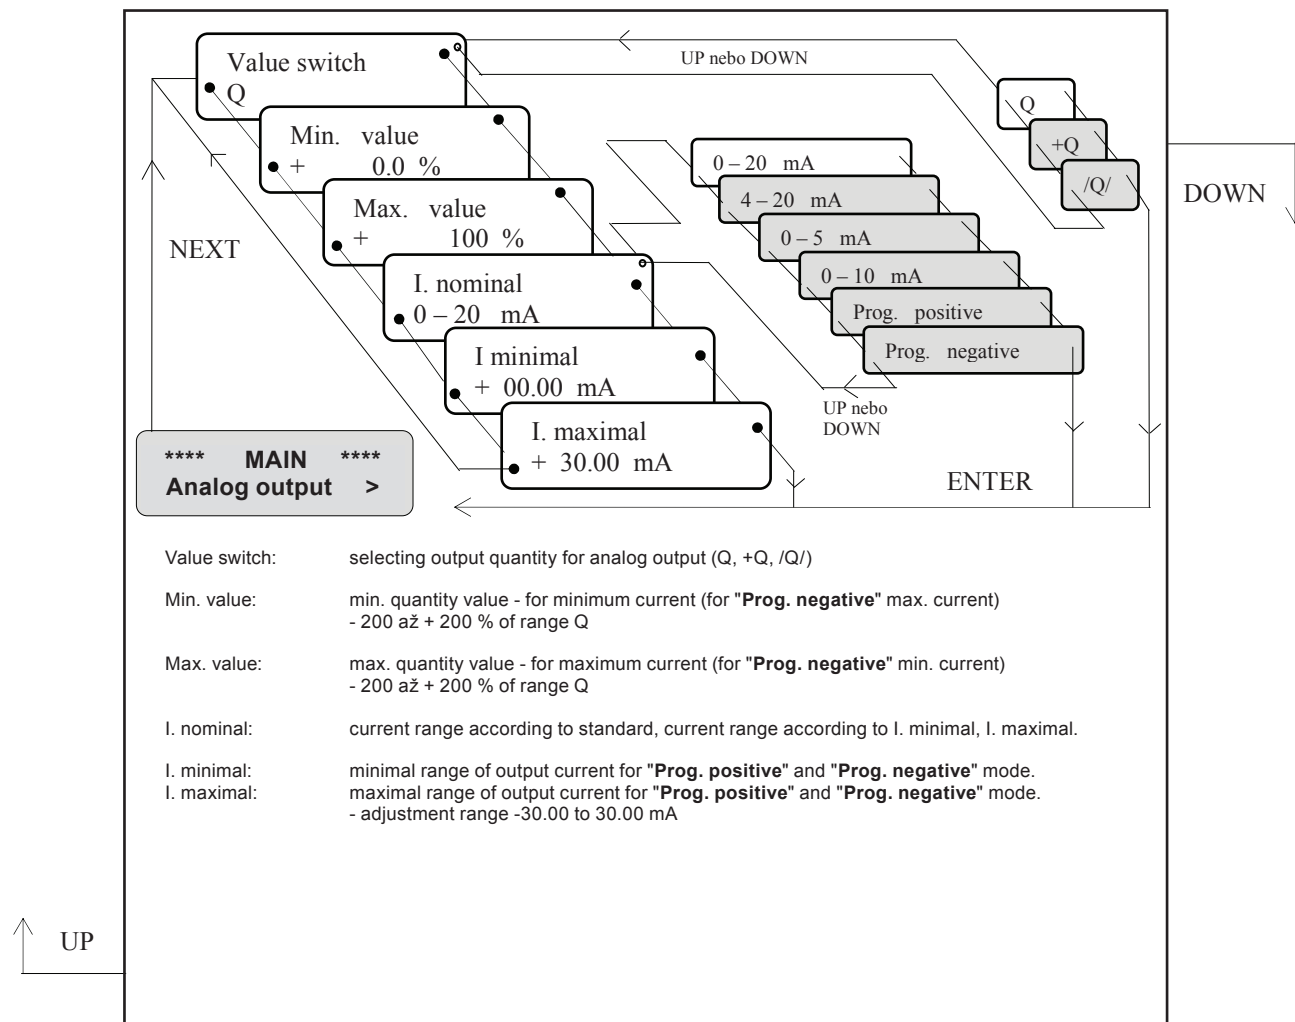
Value switch
Q

UP nebo DOWN

Q
+Q
/Q/

DOWN

Min. value
+ 0.0 %

Max. value
+ 100 %

NEXT

I. nominal
0 – 20 mA

I minimal
+ 00.00 mA

I. maximal
+ 30.00 mA

0 – 20 mA
4 – 20 mA
0 – 5 mA
0 – 10 mA
Prog. positive
Prog. negative

UP nebo DOWN

**** MAIN ****
Analog output >

ENTER

| | |
|---|---|
| Value switch: | selecting output quantity for analog output (Q, +Q, /Q/) |
| Min. value: | min. quantity value - for minimum current (for "**Prog. negative**" max. current) - 200 až + 200 % of range Q |
| Max. value: | max. quantity value - for maximum current (for "**Prog. negative**" min. current) - 200 až + 200 % of range Q |
| I. nominal: | current range according to standard, current range according to I. minimal, I. maximal. |
| I. minimal: | minimal range of output current for "**Prog. positive**" and "**Prog. negative**" mode. |
| I. maximal: | maximal range of output current for "**Prog. positive**" and "**Prog. negative**" mode. - adjustment range -30.00 to 30.00 mA |

UP